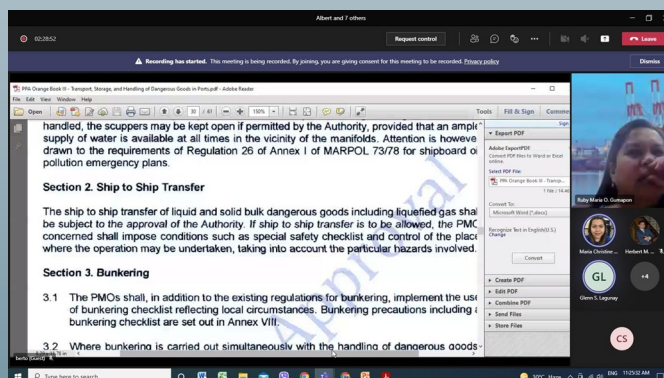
Albert and 7 others

02:28:52

Request control

Leave

Recording has started. This meeting is being recorded. By joining, you are giving consent for this meeting to be recorded. Privacy policy

Dismiss

PPA Orange Book III - Transport, Storage, and Handling of Dangerous Goods in Ports.pdf - Adobe Reader

File Edit View Window Help

Open

30 / 41

150%

Tools Fill & Sign Comment

handled, the scuppers may be kept open if permitted by the Authority, provided that an ample supply of water is available at all times in the vicinity of the manifolds. Attention is however drawn to the requirements of Regulation 26 of Annex I of MARPOL 73/78 for shipboard oil pollution emergency plans.

Section 2. Ship to Ship Transfer

The ship to ship transfer of liquid and solid bulk dangerous goods including liquefied gas shall be subject to the approval of the Authority. If ship to ship transfer is to be allowed, the PMO concerned shall impose conditions such as special safety checklist and control of the place where the operation may be undertaken, taking into account the particular hazards involved.

Section 3. Bunkering

3.1 The PMOs shall, in addition to the existing regulations for bunkering, implement the use of bunkering checklist reflecting local circumstances. Bunkering precautions including a bunkering checklist are set out in Annex VIII.

3.2 Where bunkering is carried out simultaneously with the handling of dangerous goods

Approval

Export PDF

Adobe ExportPDF

Convert PDF files to Word or Excel online.

Select PDF File:

PPA Orange Book III - Transp...

1 file / 14.46

Convert To:

Microsoft Word (*.docx)

Recognize Text in English(U.S.)

Change

Convert

Create PDF

Edit PDF

Combine PDF

Send Files

Store Files

Ruby Maria O. Gumapon

Maria Christine ...

Herbert M. ...

GL

Glenn S. Lagunay

+4

CS

Type here to search

ENG 11:25:32 AM